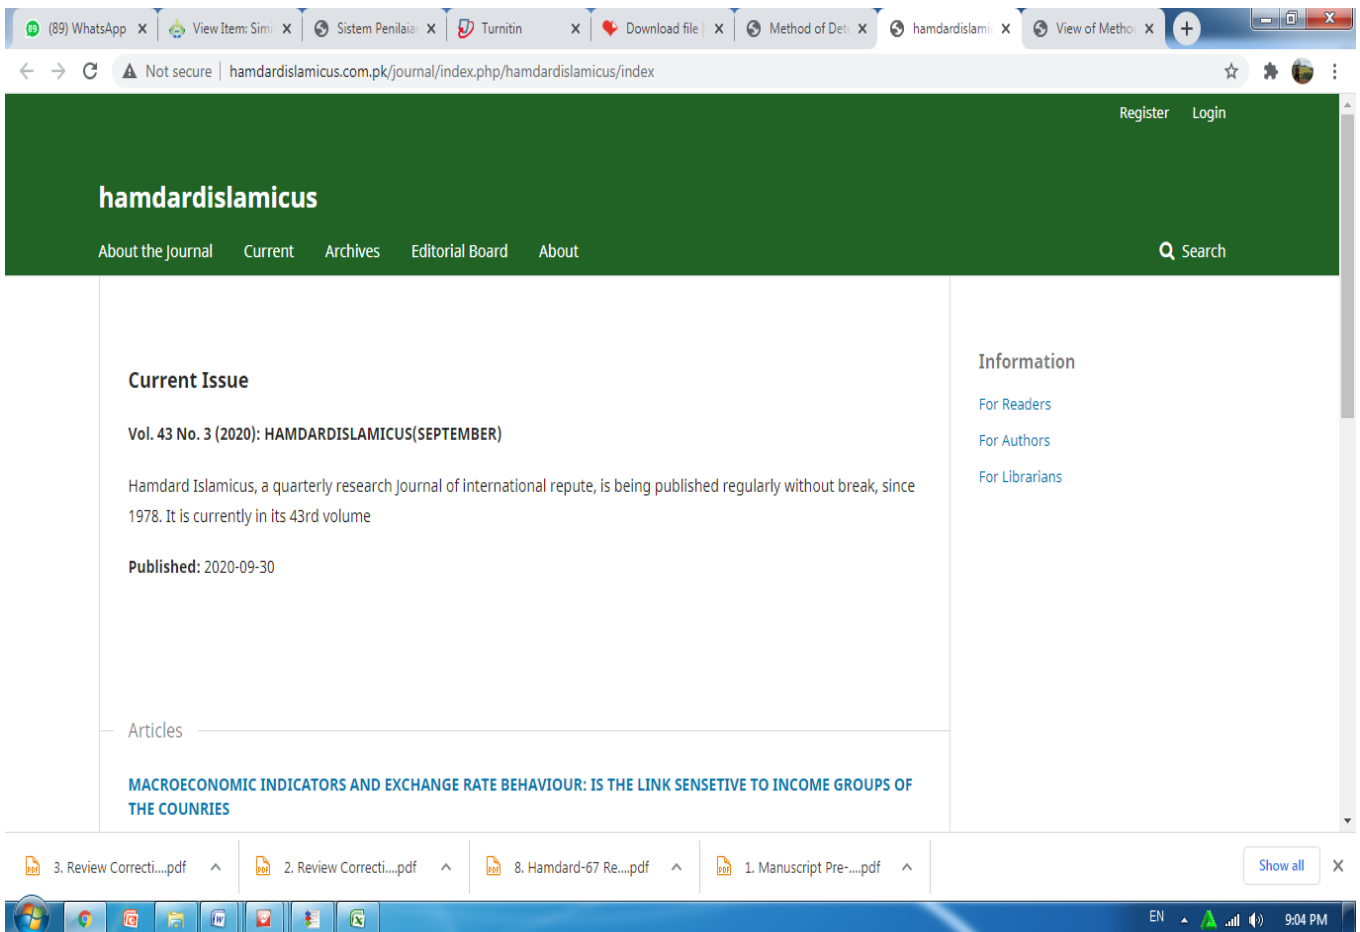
(89) WhatsApp ×
View Item: Simi ×
Sistem Penilaian ×
Turnitin ×
Download file ×
Method of Det ×
hamdardislami ×
View of Metho ×

Not secure | hamdardislamicus.com.pk/journal/index.php/hamdardislamicus/index

Register Login

hamdardislamicus

About the Journal Current Archives Editorial Board About Search

Current Issue

Vol. 43 No. 3 (2020): HAMDARDISLAMICUS(SEPTEMBER)

Hamdard Islamicus, a quarterly research Journal of international repute, is being published regularly without break, since 1978. It is currently in its 43rd volume

Published: 2020-09-30

Articles

MACROECONOMIC INDICATORS AND EXCHANGE RATE BEHAVIOUR: IS THE LINK SENSETIVE TO INCOME GROUPS OF THE COUNRIES

Information

For Readers

For Authors

For Librarians

3. Review Correcti....pdf
2. Review Correcti....pdf
8. Hamdard-67 Re....pdf
1. Manuscript Pre-....pdf
Show all

EN 9:04 PM